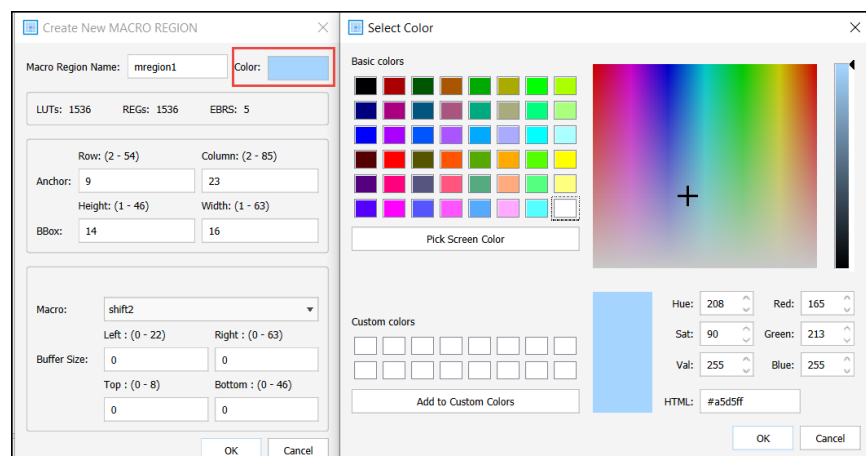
Create New MACRO REGION

Macro Region Name: mregion1 Color:

LUTs: 1536 REGs: 1536 EBRS: 5

Row: (2 - 54) Column: (2 - 85)

Anchor: 9 23

Height: (1 - 46) Width: (1 - 63)

BBox: 14 16

Macro: shift2

Left : (0 - 22) Right : (0 - 63)

Buffer Size: 0 0

Top : (0 - 8) Bottom : (0 - 46)

0 0

OK Cancel

Select Color

Basic colors

Pick Screen Color

Custom colors

Add to Custom Colors

Hue: 208 Red: 165

Sat: 90 Green: 213

Val: 255 Blue: 255

HTML: #a5d5ff

OK Cancel